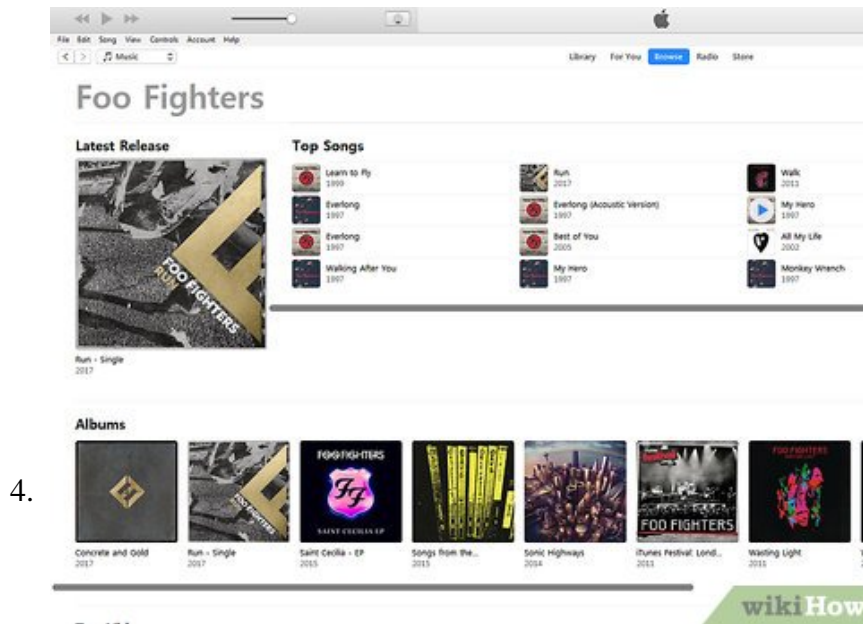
File Edit Song View Controls Account Help

Music

Library For You Browse Radio Store

Foo Fighters

Latest Release

FOO FIGHTERS RUN

Run - Single
2017

Top Songs

Learn to Fly
1999

Everlong
1997

Everlong
1997

Walking After You
1997

Run
2017

Everlong (Acoustic Version)
1997

Best of You
2005

My Hero
1997

Walk
2011

My Hero
1997

All My Life
2002

Monkey Wrench
1997

Albums

4.

Concrete and Gold
2017

Run - Single
2017

FOO FIGHTERS
SAINT CECILIA EP
Saint Cecilia - EP
2015

Songs from the...
2015

Sonic Highways
2014

FOO FIGHTERS
iTunes Festival: Lond...
2011

FOO FIGHTERS
Wasting Light
2011

wikiHow